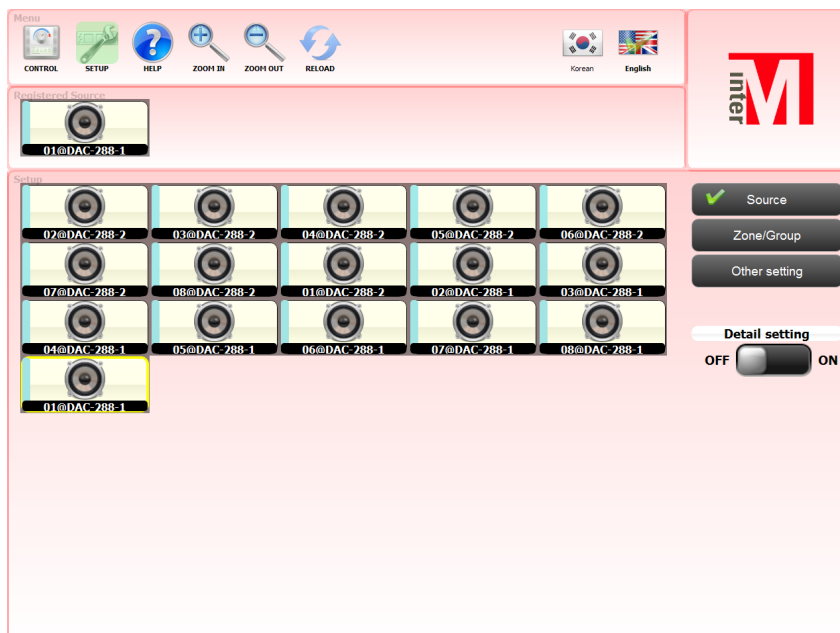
Menu

CONTROL SETUP HELP ZOOM IN ZOOM OUT RELOAD

Korean English

inter M

Registered Source

01@DAC-288-1

Setup

02@DAC-288-2 03@DAC-288-2 04@DAC-288-2 05@DAC-288-2 06@DAC-288-2

07@DAC-288-2 08@DAC-288-2 01@DAC-288-2 02@DAC-288-1 03@DAC-288-1

04@DAC-288-1 05@DAC-288-1 06@DAC-288-1 07@DAC-288-1 08@DAC-288-1

01@DAC-288-1

Source

Zone/Group

Other setting

Detail setting

OFF ON